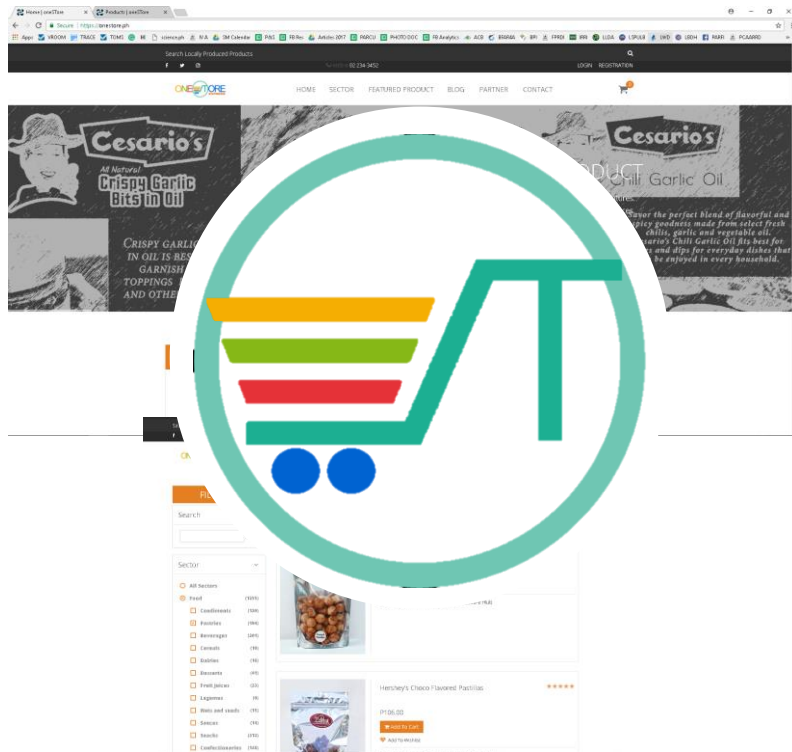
Home | oneSTore × Products | oneSTore ×

Secure | https://onestore.ph

Apps VROOM TRACE TOMS science.ph N/A SM Calendar PIAS FB Res Articles 2017 PARCU PHOTO DOC FB Analytics ACD BRAINA BPI FPRDI IRRI LUSA LSPU LGDH PARRI PCAARRD

Search Locally Produced Products

02 234-3452

LOGIN REGISTRATION

ONESTORE

HOME SECTOR FEATURED PRODUCT BLOG PARTNER CONTACT

Cesario's

All Natural Crispy Garlic Bits in Oil

CRISPY GARLIC IN OIL IS BES GARNISH TOPPINGS AND OTHE

Cesario's

Chili Garlic Oil

avor the perfect blend of flavorful and picy goodness made from select fresh chilis, garlic and vegetable oil. sario's Chili Garlic Oil fits best for and dips for everyday dishes that be enjoyed in every household.

Search

Sector

All Sectors

Food

Condiments

Pastries

Beverages

Cereals

Dairies

Desserts

Fruit Juices

Legumes

Nuts and seeds

Sauces

Snacks

Confectioneries

Hershey's Choco Flavored Pastillas

P106.00

Add to Cart

Add To Wishlist